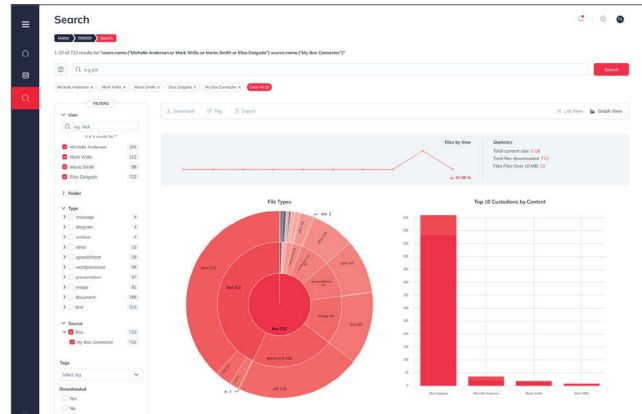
Search

Matter > 000000 > Search

1-37 of 722 results for "users.name:("Michelle Andersen or Mark Willis or Mario Smith or Elise Delgado") source.name:("My Box Connector")"

e.g. joe

Search

Michelle Andersen × Mark Willis × Mario Smith × Elise Delgado × My Box Connector × Clear All (5)

FILTERS

User

e.g. Jack

4 of 4 results for "*"

| | |
|---|---|
| Michelle Andersen | 150 |
| Mark Willis | 112 |
| Mario Smith | 56 |
| Elise Delgado | 722 |

Folder

Type

| | |
|---|---|
| message | 4 |
| diagram | 4 |
| archive | 4 |
| other | 12 |
| spreadsheet | 18 |
| wordprocessor | 96 |
| presentation | 87 |
| image | 91 |
| document | 156 |
| text | 310 |

Source

| | |
|---|---|
| Box | 722 |
| My Box Connector | 722 |

Tags

Select tag

Downloaded

Yes

No

Download Tag Export

List View Graph View

Files by time

-97.99 %

Statistics

Total content size: 3 GB

Total files downloaded: 722

Files Over 10 MB: 13

File Types

Top 10 Custodians by Content

Box 722

text 310

document 156

image 91

presentation

java 173

pdf 105

png 60

xml 47

doc 2

py 1

550
500
450
400
350
300
250
200
150
100
50
0

Elise Delgado

Michelle Andersen

Mario Smith

Mark Willis